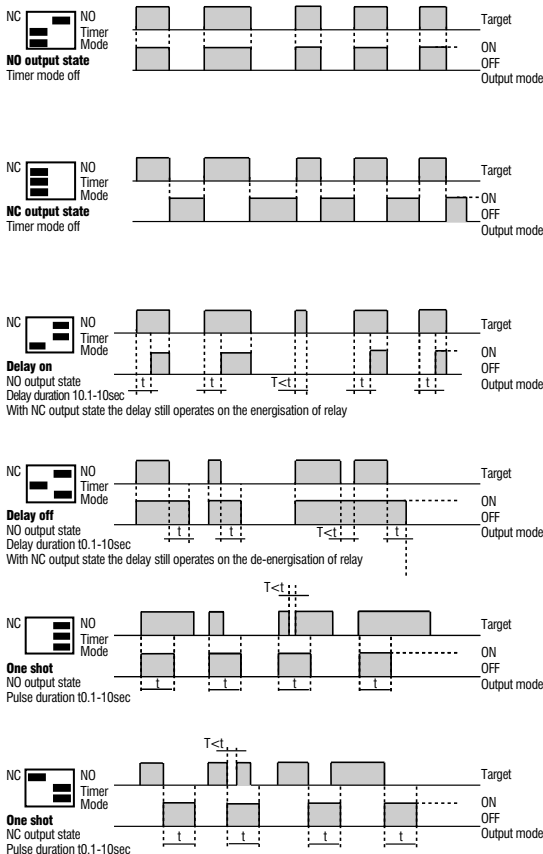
NC NO Timer Mode
**NO output state**
Timer mode off

Target
ON
OFF
Output mode

NC NO Timer Mode
**NC output state**
Timer mode off

Target
ON
OFF
Output mode

NC NO Timer Mode
**Delay on**
NO output state
Delay duration 10.1-10sec
With NC output state the delay still operates on the energisation of relay

t t T<t t t

Target
ON
OFF
Output mode

NC NO Timer Mode
**Delay off**
NO output state
Delay duration t0.1-10sec
With NC output state the delay still operates on the de-energisation of relay

t t T<t t

Target
ON
OFF
Output mode

NC NO Timer Mode
**One shot**
NO output state
Pulse duration t0.1-10sec

T<t
t t t t

Target
ON
OFF
Output mode

NC NO Timer Mode
**One shot**
NC output state
Pulse duration t0.1-10sec

T<t
t t t t

Target
ON
OFF
Output mode